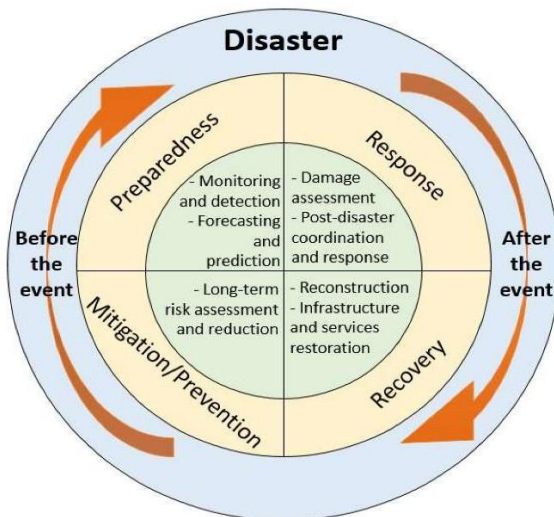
Disaster

Before the event

After the event

Preparedness

Response

Mitigation/Prevention

Recovery

- Monitoring and detection
- Forecasting and prediction

- Damage assessment
- Post-disaster coordination and response

- Long-term risk assessment and reduction

- Reconstruction
- Infrastructure and services restoration